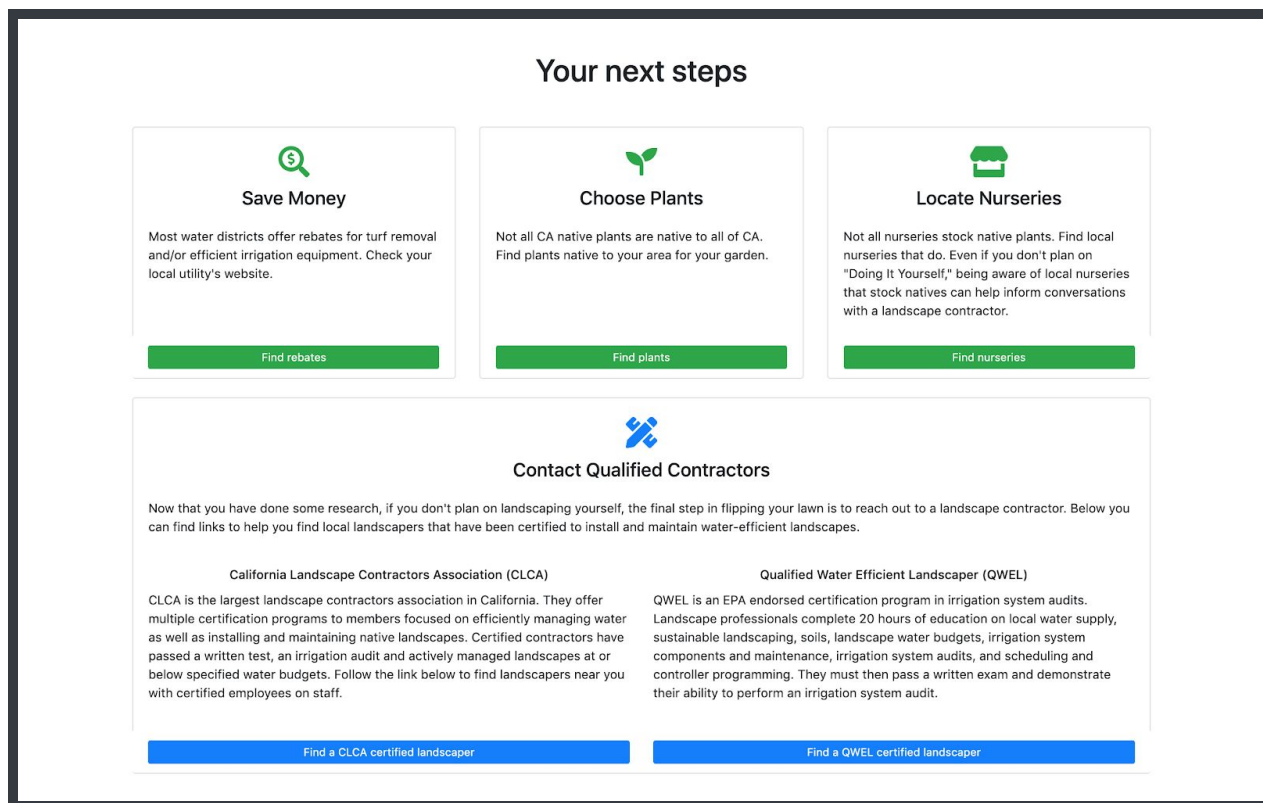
Your next steps

Save Money

Most water districts offer rebates for turf removal and/or efficient irrigation equipment. Check your local utility's website.

Find rebates

Choose Plants

Not all CA native plants are native to all of CA. Find plants native to your area for your garden.

Find plants

Locate Nurseries

Not all nurseries stock native plants. Find local nurseries that do. Even if you don't plan on "Doing It Yourself," being aware of local nurseries that stock natives can help inform conversations with a landscape contractor.

Find nurseries

Contact Qualified Contractors

Now that you have done some research, if you don't plan on landscaping yourself, the final step in flipping your lawn is to reach out to a landscape contractor. Below you can find links to help you find local landscapers that have been certified to install and maintain water-efficient landscapes.

California Landscape Contractors Association (CLCA)

CLCA is the largest landscape contractors association in California. They offer multiple certification programs to members focused on efficiently managing water as well as installing and maintaining native landscapes. Certified contractors have passed a written test, an irrigation audit and actively managed landscapes at or below specified water budgets. Follow the link below to find landscapers near you with certified employees on staff.

Find a CLCA certified landscaper

Qualified Water Efficient Landscaper (QWEL)

QWEL is an EPA endorsed certification program in irrigation system audits. Landscape professionals complete 20 hours of education on local water supply, sustainable landscaping, soils, landscape water budgets, irrigation system components and maintenance, irrigation system audits, and scheduling and controller programming. They must then pass a written exam and demonstrate their ability to perform an irrigation system audit.

Find a QWEL certified landscaper